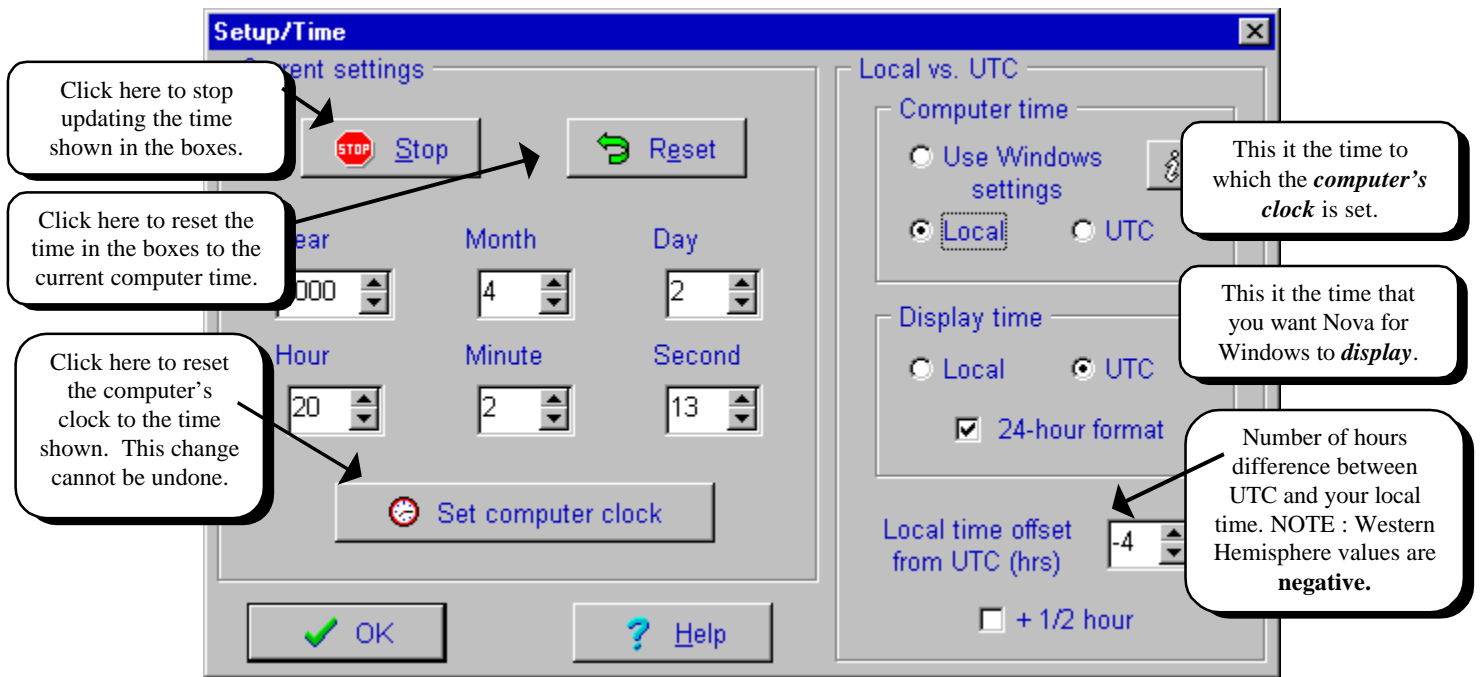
Setup/Time

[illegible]rent settings

Click here to stop updating the time shown in the boxes.

STOP Stop

Reset

Click here to reset the time in the boxes to the current computer time.

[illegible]ear

Month

Day

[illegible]000

4

2

Click here to reset the computer's clock to the time shown. This change cannot be undone.

Hour

Minute

Second

20

2

13

Set computer clock

OK

? Help

Local vs. UTC

Computer time

Use Windows settings

Local

UTC

This it the time to which the ***computer's clock*** is set.

Display time

Local

UTC

This it the time that you want Nova for Windows to ***display***.

24-hour format

Number of hours difference between UTC and your local time. NOTE : Western Hemisphere values are **negative.**

Local time offset from UTC (hrs)

-4

+ 1/2 hour